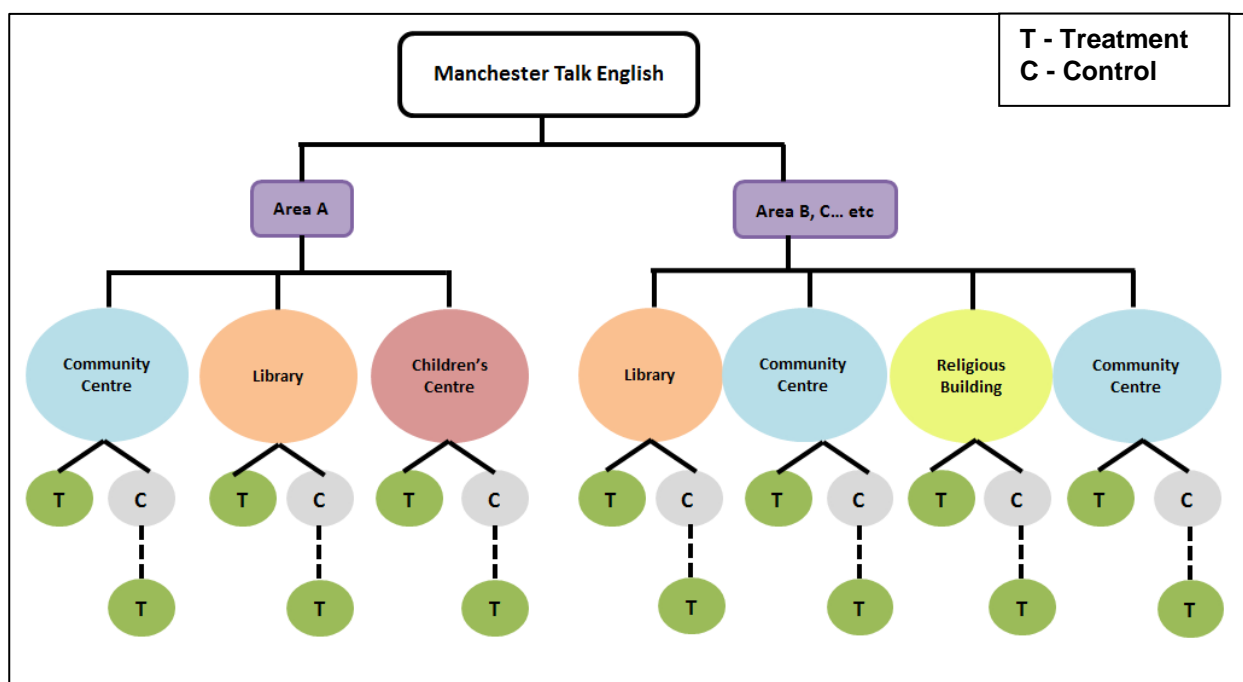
T - Treatment
C - Control

Manchester Talk English

Area A

Area B, C… etc

Community Centre

Library

Children's Centre

Library

Community Centre

Religious Building

Community Centre

T C
T

T C
T

T C
T

T C
T

T C
T

T C
T

T C
T